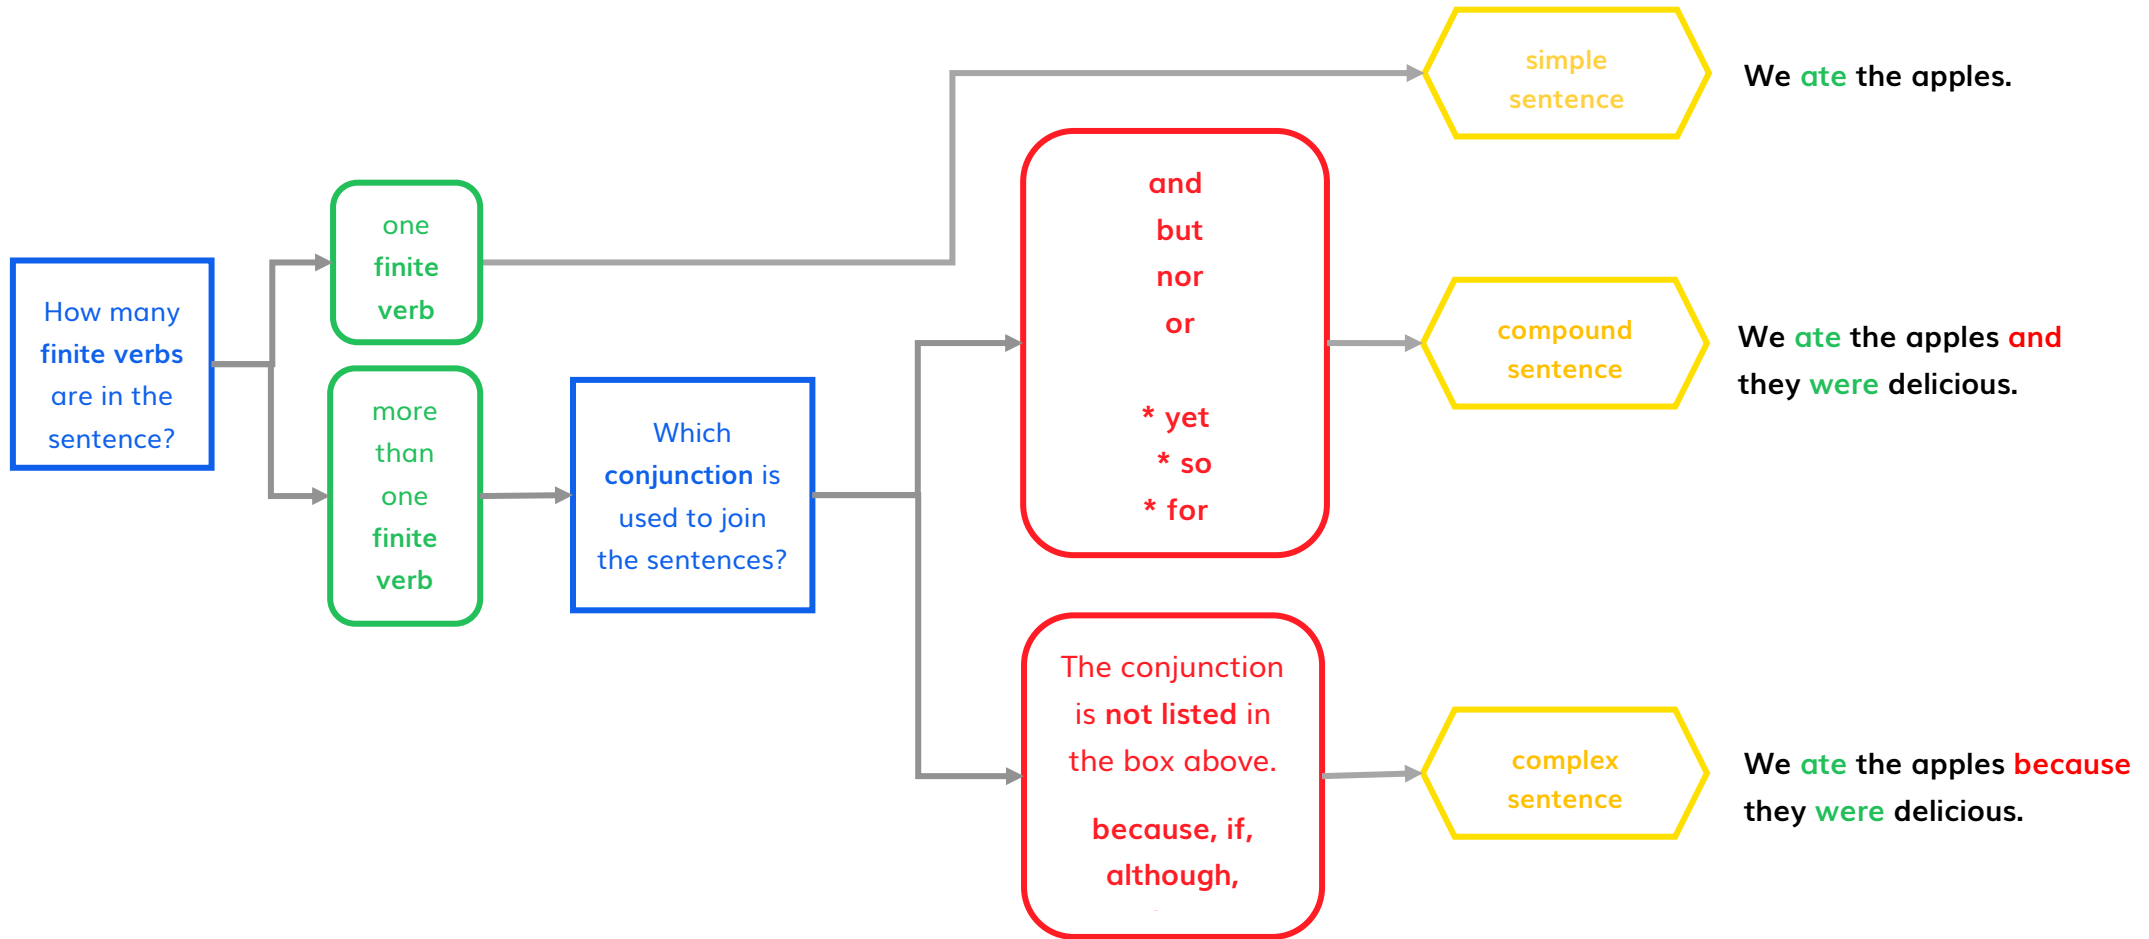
How many finite verbs are in the sentence?

one finite verb

more than one finite verb

Which conjunction is used to join the sentences?

and
but
nor
or

* yet
* so
* for

The conjunction is not listed in the box above.

because, if, although,

simple sentence

compound sentence

complex sentence

We ate the apples.

We ate the apples and they were delicious.

We ate the apples because they were delicious.